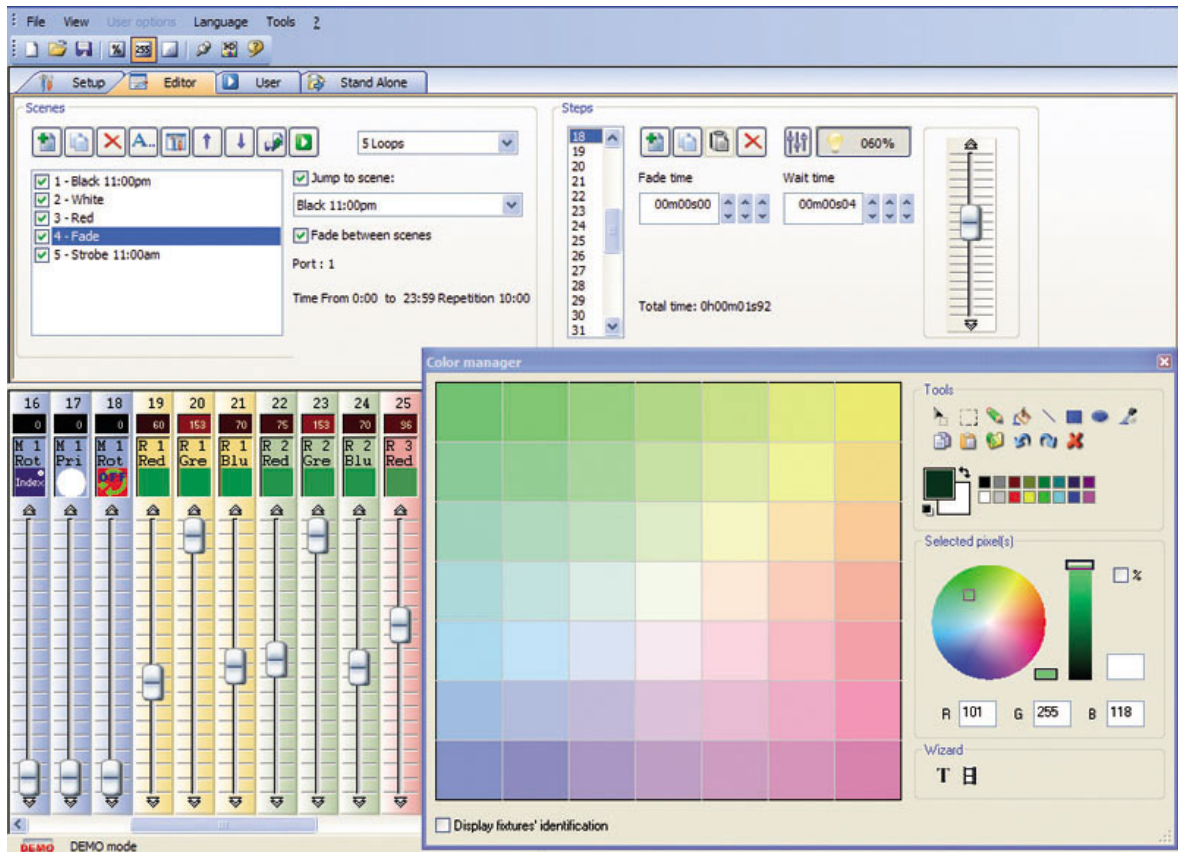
File View User options Language Tools ?

Setup Editor User Stand Alone

Scenes

5 Loops

1 - Black 11:00pm
2 - White
3 - Red
4 - Fade
5 - Strobe 11:00am

Jump to scene:

Black 11:00pm

Fade between scenes

Port : 1

Time From 0:00 to 23:59 Repetition 10:00

Steps

18
19
20
21
22
23
24
25
26
27
28
29
30
31

060%

Fade time

00m00s00

Wait time

00m00s04

Total time: 0h00m01s92

| 16 | 17 | 18 | 19 | 20 | 21 | 22 | 23 | 24 | 25 |
|---|---|---|---|---|---|---|---|---|---|
| 0 | 0 | 0 | 60 | 153 | 70 | 75 | 153 | 70 | 96 |
| M 1 Rot | M 1 Pri | M 1 Rot | R 1 Red | R 1 Gre | R 1 Blu | R 2 Red | R 2 Gre | R 2 Blu | R 3 Red |
| Index | | OFF | | | | | | | |

Color manager

Tools

Selected pixel(s)

%

R 101 G 255 B 118

Wizard

T

Display fixtures' identification

DEMO DEMO mode